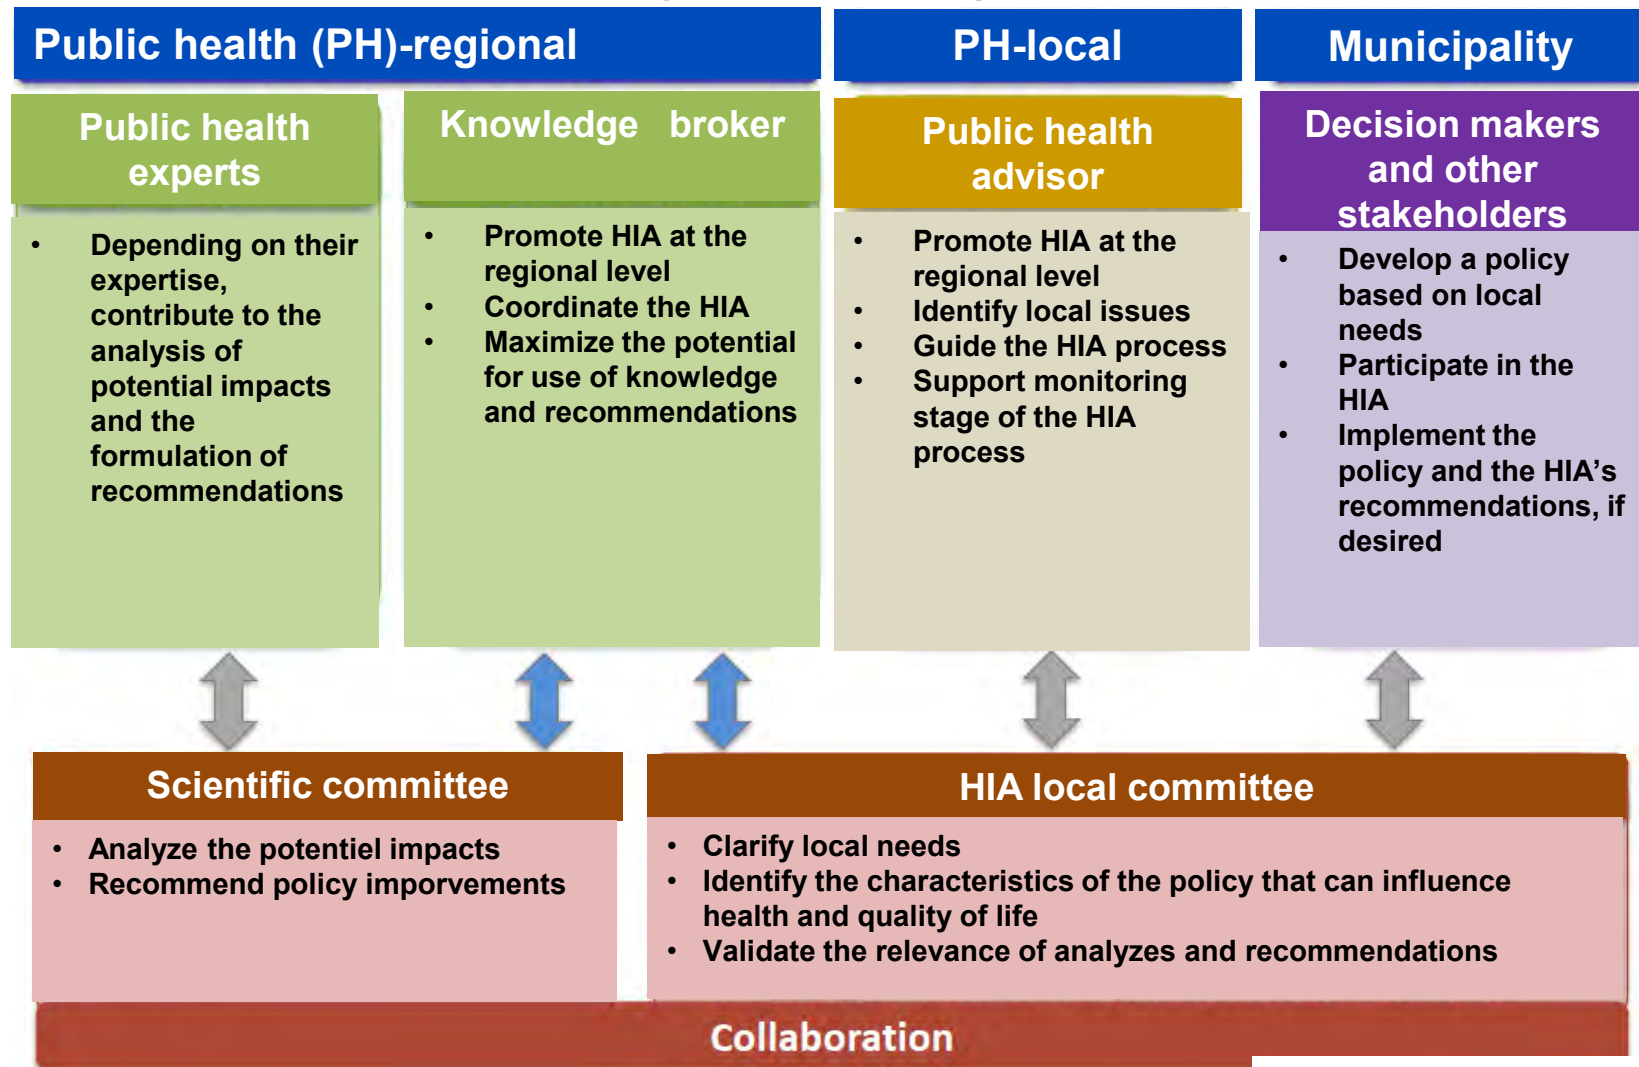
Public health (PH)-regional

PH-local

Municipality

Public health experts

- Depending on their expertise, contribute to the analysis of potential impacts and the formulation of recommendations

Knowledge broker

- Promote HIA at the regional level
- Coordinate the HIA
- Maximize the potential for use of knowledge and recommendations

Public health advisor

- Promote HIA at the regional level
- Identify local issues
- Guide the HIA process
- Support monitoring stage of the HIA process

Decision makers and other stakeholders

- Develop a policy based on local needs
- Participate in the HIA
- Implement the policy and the HIA's recommendations, if desired

Scientific committee

- Analyze the potentiel impacts
- Recommend policy imporvements

HIA local committee

- Clarify local needs
- Identify the characteristics of the policy that can influence health and quality of life
- Validate the relevance of analyzes and recommendations

Collaboration